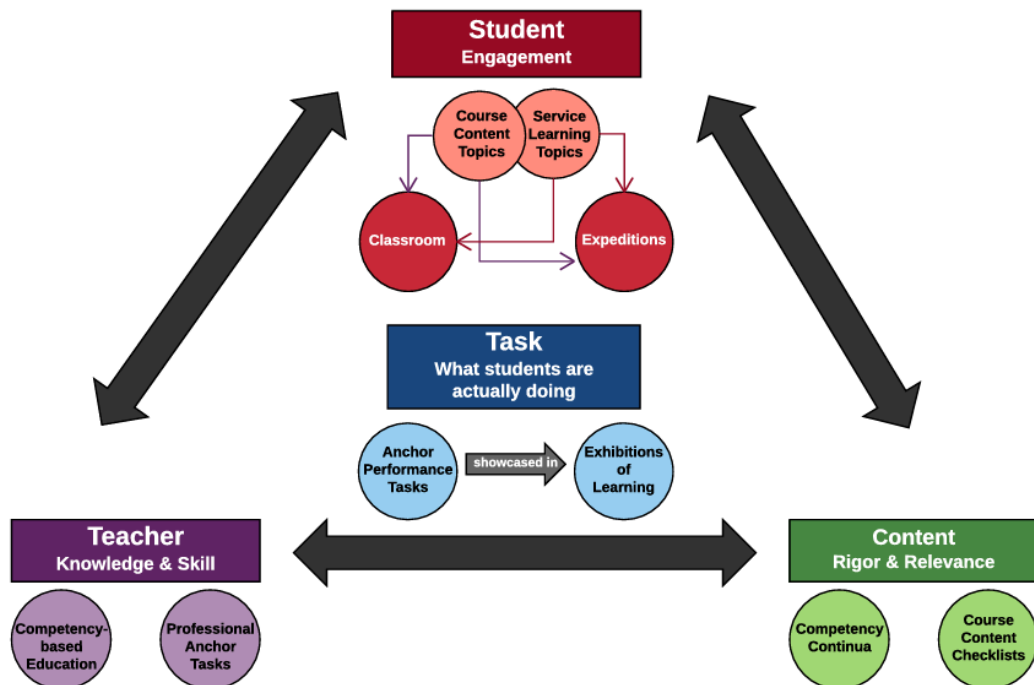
Student
Engagement

Course Content Topics

Service Learning Topics

Classroom

Expeditions

Task
What students are actually doing

Anchor Performance Tasks

showcased in

Exhibitions of Learning

Teacher
Knowledge & Skill

Competency-based Education

Professional Anchor Tasks

Content
Rigor & Relevance

Competency Continua

Course Content Checklists